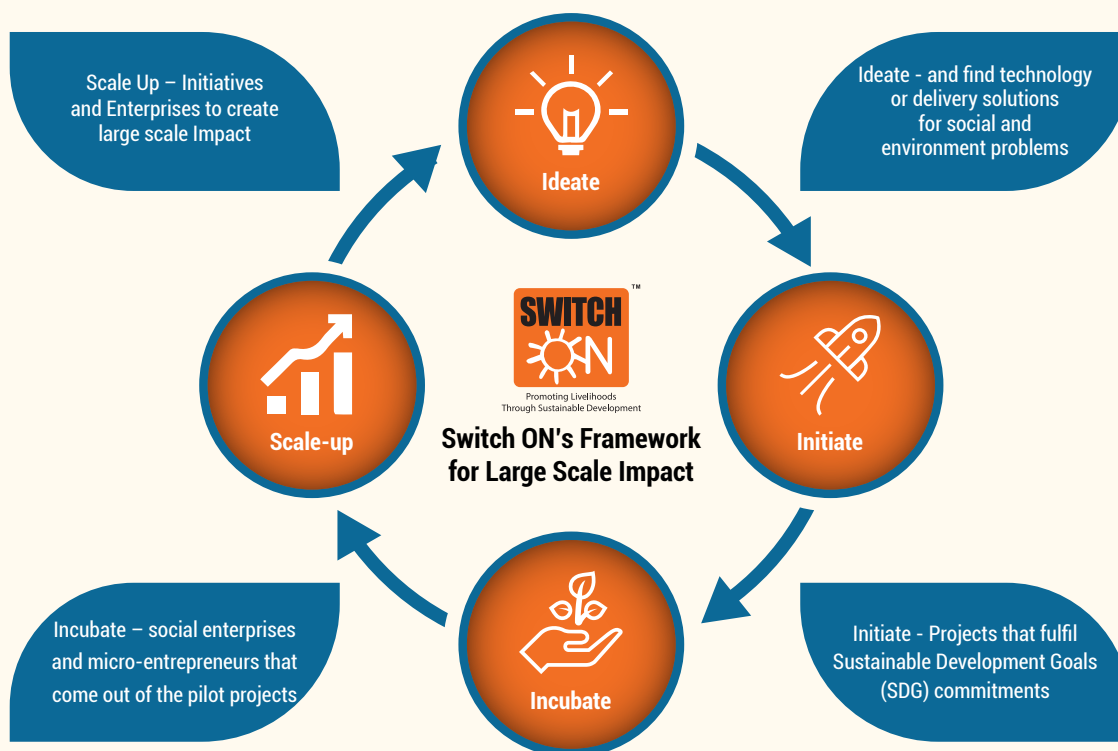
Scale Up – Initiatives and Enterprises to create large scale Impact

Ideate

Ideate - and find technology or delivery solutions for social and environment problems

SWITCH ON™

Promoting Livelihoods Through Sustainable Development

Switch ON's Framework for Large Scale Impact

Scale-up

Initiate

Incubate – social enterprises and micro-entrepreneurs that come out of the pilot projects

Incubate

Initiate - Projects that fulfil Sustainable Development Goals (SDG) commitments